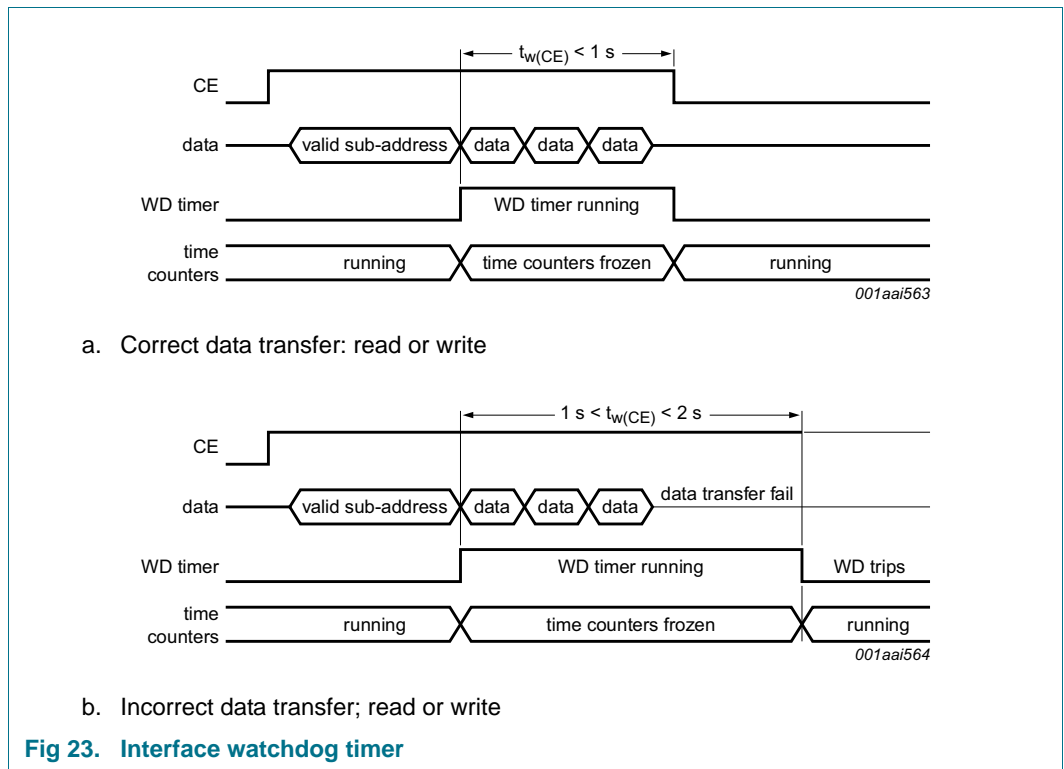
$t_{w(CE)} < 1$ s

CE

data

valid sub-address

data

data

data

WD timer

WD timer running

time counters

running

time counters frozen

running

001aai563

a. Correct data transfer: read or write

1 s < $t_{w(CE)}$ < 2 s

CE

data

valid sub-address

data

data

data

data transfer fail

WD timer

WD timer running

WD trips

time counters

running

time counters frozen

running

001aai564

b. Incorrect data transfer; read or write

Fig 23. Interface watchdog timer